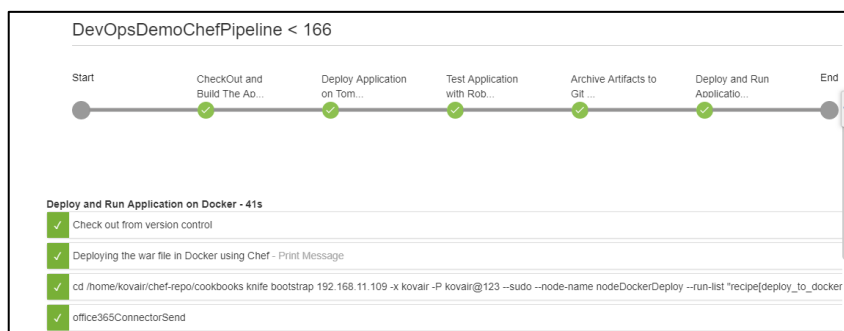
DevOpsDemoChefPipeline < 166

Start

CheckOut and Build The Ap...

Deploy Application on Tom...

Test Application with Rob...

Archive Artifacts to Git ...

Deploy and Run Applicatio...

End

Deploy and Run Application on Docker - 41s

✓ Check out from version control

✓ Deploying the war file in Docker using Chef - Print Message

✓ cd /home/kovair/chef-repo/cookbooks knife bootstrap 192.168.11.109 -x kovair -P kovair@123 --sudo --node-name nodeDockerDeploy --run-list "recipe[deploy_to_docker

✓ office365ConnectorSend